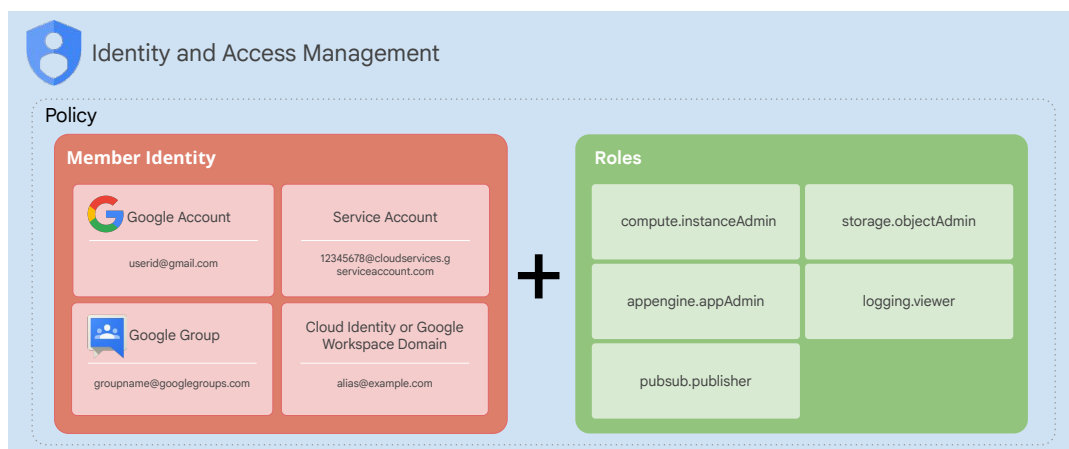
Identity and Access Management

Policy

Member Identity

Google Account

userid@gmail.com

Service Account

12345678@cloudservices.g serviceaccount.com

Google Group

groupname@googlegroups.com

Cloud Identity or Google Workspace Domain

alias@example.com

+

Roles

compute.instanceAdmin

storage.objectAdmin

appengine.appAdmin

logging.viewer

pubsub.publisher